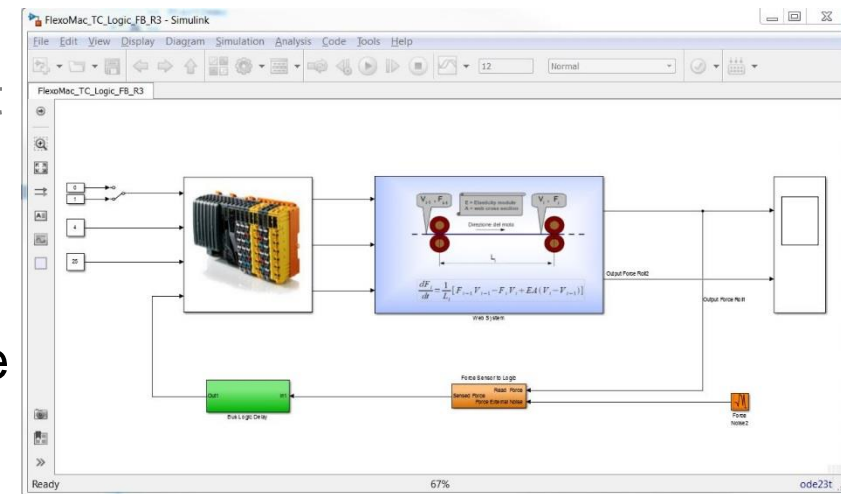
FlexoMac_TC_Logic_FB_R3 - Simulink

File Edit View Display Diagram Simulation Analysis Code Tools Help

12

Normal

FlexoMac_TC_Logic_FB_R3

0

1

4

20

$V_{i-1}$ $F_{i-1}$

E = Elasticity module
A = web cross section

$V_i$ $F_i$

Direzione del moto

$L_i$

$\frac{dF_i}{dt} = \frac{1}{L_i}\{F_{i-1}V_{i-1} - F_iV_i + EA(V_i - V_{i-1})\}$

Web System

Output Force Roll2

Output Force Roll1

Force Sensor to Logic

Read Force

Sensed Force

Force External Noise

Out1

In1

Bus Logic Delay

Force Noise2

e

Ready

67%

ode23t